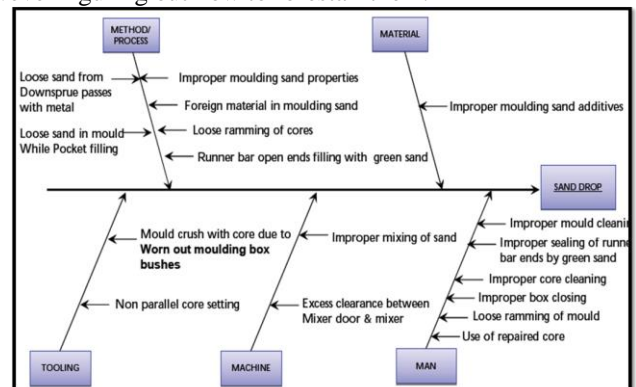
METHOD/ PROCESS

MATERIAL

Loose sand from Downsprue passes with metal

Improper moulding sand properties

Foreign material in moulding sand

Loose sand in mould While Pocket filling

Loose ramming of cores

Runner bar open ends filling with green sand

Improper moulding sand additives

SAND DROP

Mould crush with core due to **Worn out moulding box bushes**

Improper mixing of sand

Improper mould cleanin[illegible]

Improper sealing of runne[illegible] bar ends by green sand

Improper core cleaning

Non parallel core setting

Excess clearance between Mixer door & mixer

Improper box closing

Loose ramming of mould

Use of repaired core

TOOLING

MACHINE

MAN